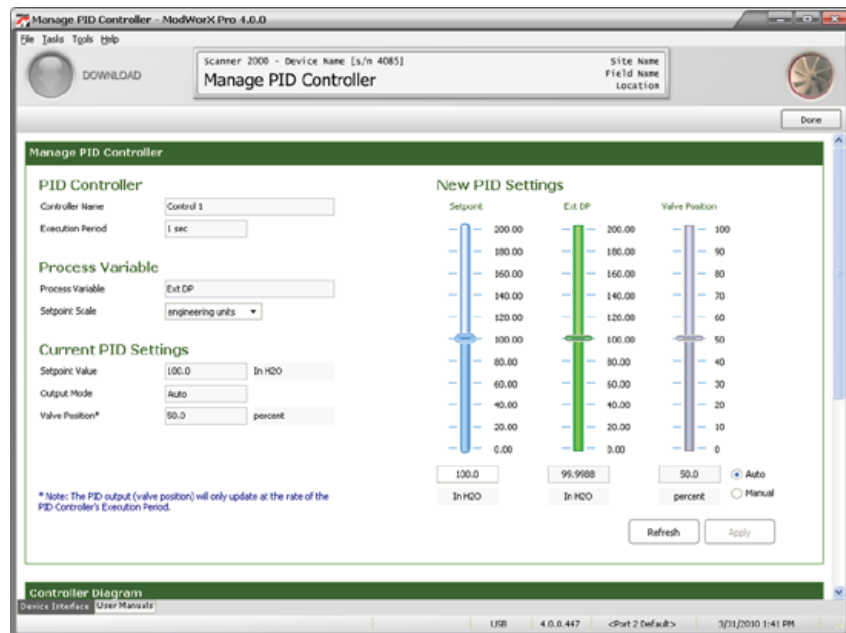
Manage PID Controller - ModWorX Pro 4.0.0

File Tasks Tools Help

DOWNLOAD

Scanner 2000 - Device Name [s/n 4085]
Manage PID Controller

Site Name
Field Name
Location

Done

Manage PID Controller

PID Controller

Controller Name Control 1

Execution Period 1 sec

Process Variable

Process Variable Ext DP

Setpoint Scale engineering units

Current PID Settings

Setpoint Value 100.0 In H2O

Output Mode Auto

Valve Position* 50.0 percent

* Note: The PID output (valve position) will only update at the rate of the PID Controller's Execution Period.

New PID Settings

Setpoint

200.00
180.00
160.00
140.00
120.00
100.00
80.00
60.00
40.00
20.00
0.00

Ext DP

200.00
180.00
160.00
140.00
120.00
100.00
80.00
60.00
40.00
20.00
0.00

Valve Position

100
90
80
70
60
50
40
30
20
10
0

100.0
In H2O

99.9988
In H2O

50.0
percent

Auto
Manual

Refresh

Apply

Controller Diagram

Device Interface User Manuals

USB 4.0.0.447 <Port 2 Default> 3/31/2010 1:41 PM